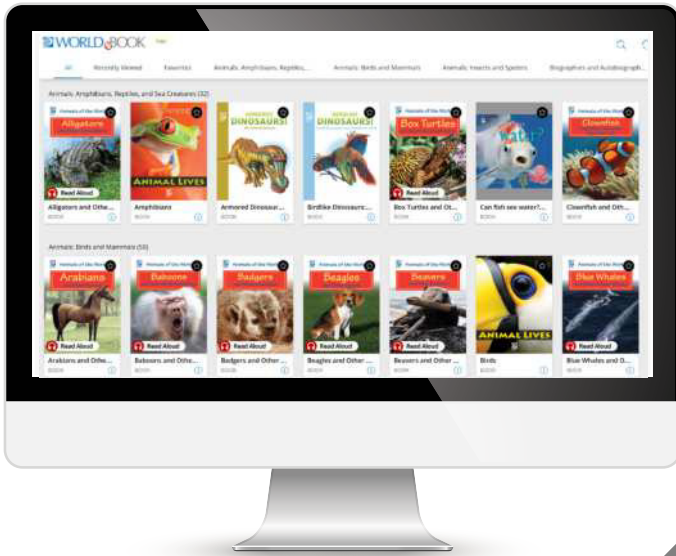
WORLD BOOK

All Recently Viewed Favorites Animals: Amphibians, Reptiles,... Animals: Birds and Mammals Animals: Insects and Spiders Biographies and Autobiograph...

Animals: Amphibians, Reptiles, and Sea Creatures (32)

Alligators
Read About
Alligators and Othe...
BOOK

ANIMAL LIVES
Amphibians
BOOK

DINOSAURS!
Armored Dinosaur...
BOOK

DINOSAURS!
Birdlike Dinosaurs:...
BOOK

Box Turtles
Read About
Box Turtles and Ot...
BOOK

Can fish see water?...
BOOK

Clownfish
Clownfish and Oth...
BOOK

Animals: Birds and Mammals (50)

Arabians
Read About
Arabians and Othe...
BOOK

Baboons
Read About
Baboons and Othe...
BOOK

Badgers
Read About
Badgers and Other ...
BOOK

Beagles
Read About
Beagles and Other ...
BOOK

Beavers
Read About
Beavers and Other ...
BOOK

ANIMAL LIVES
Birds
BOOK

Blue Whales
Blue Whales and O...
BOOK